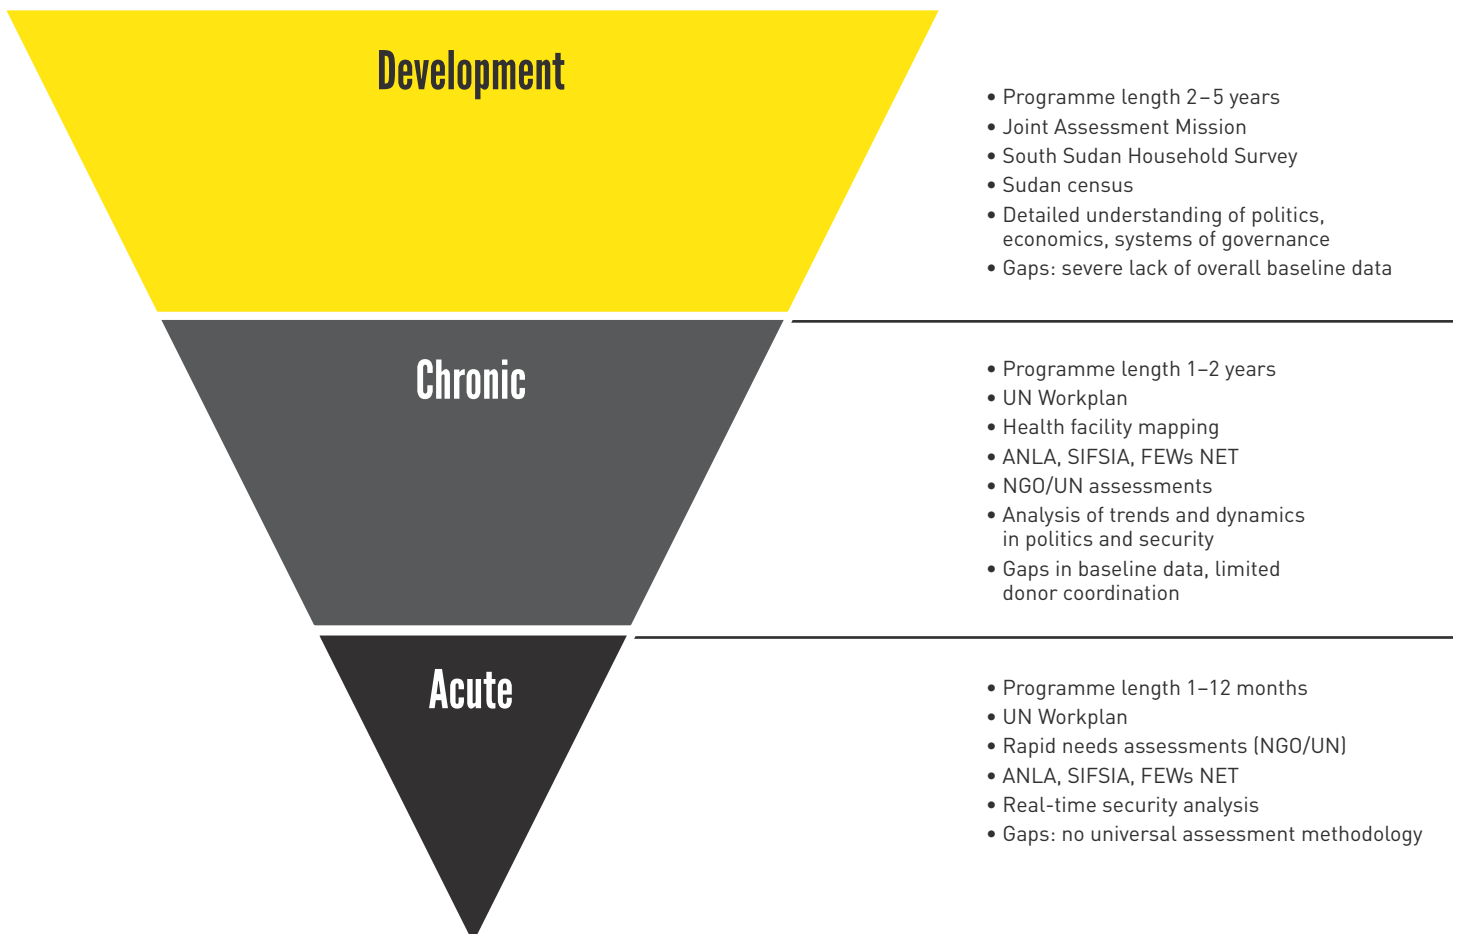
Development

• Programme length 2–5 years
• Joint Assessment Mission
• South Sudan Household Survey
• Sudan census
• Detailed understanding of politics, economics, systems of governance
• Gaps: severe lack of overall baseline data

Chronic

• Programme length 1–2 years
• UN Workplan
• Health facility mapping
• ANLA, SIFSIA, FEWs NET
• NGO/UN assessments
• Analysis of trends and dynamics in politics and security
• Gaps in baseline data, limited donor coordination

Acute

• Programme length 1–12 months
• UN Workplan
• Rapid needs assessments (NGO/UN)
• ANLA, SIFSIA, FEWs NET
• Real-time security analysis
• Gaps: no universal assessment methodology